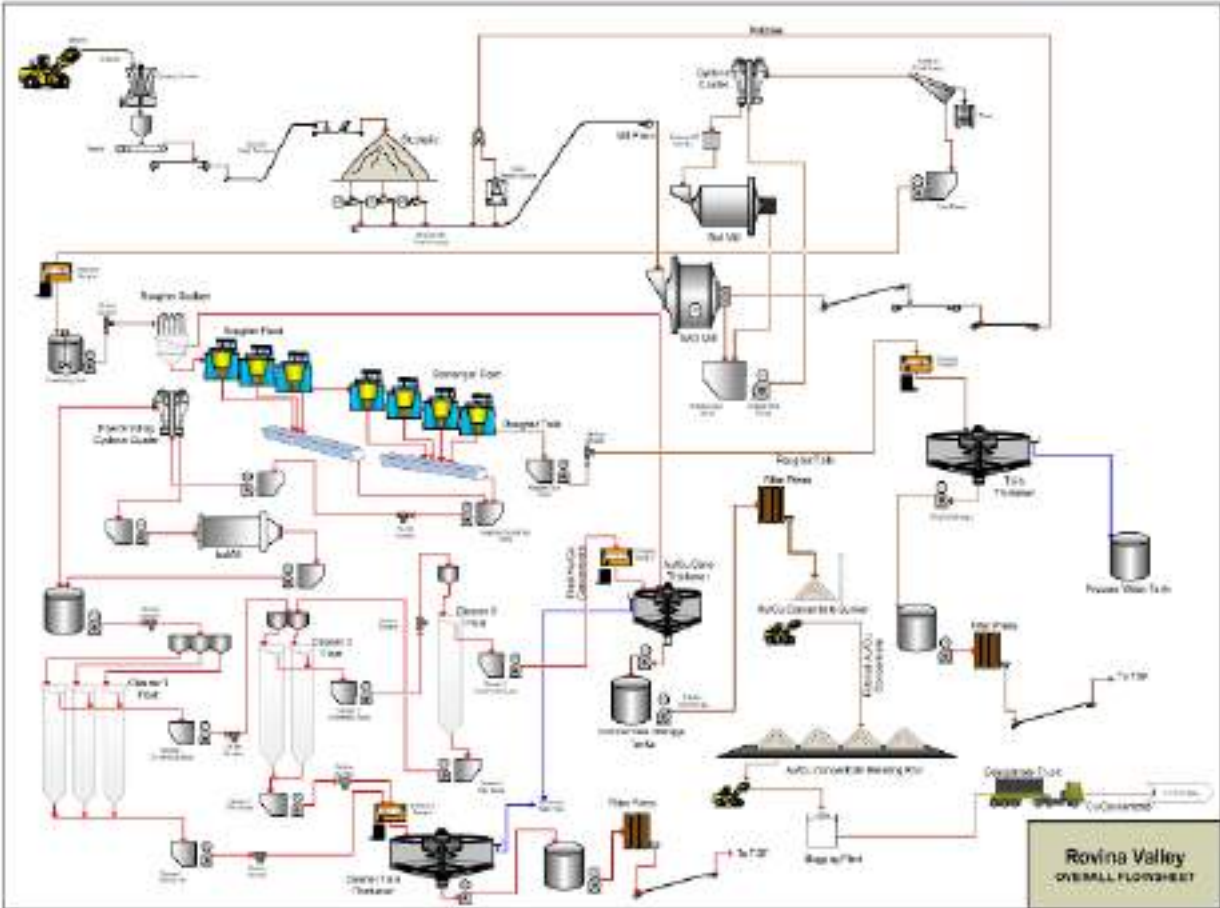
Pebbles

Cyclone Cluster

Stockpile

Mill Feed

Ball Mill

SAG Mill

Rougher Scalper

Rougher Float

Scavenger Float

Regrind Cyclone Cluster

IsaMill

Rougher Tails

Filter Press

Au/Cu Conc Thickener

Final Au/Cu Concentrate

Au/Cu Concentrate Bunker

Tails Thickener

Process Water Tank

Cleaner 1 Float

Cleaner 2 Float

Cleaner 3 Float

Concentrate Storage Tanks

Au/Cu Concentrate Blending Pad

Filter Press

To TSF

Filter Press

To TSF

Cleaner Tails Thickener

Bagging Plant

Concentrate Truck

Cu Concentrate

Rovina Valley
OVERALL FLOWSHEET